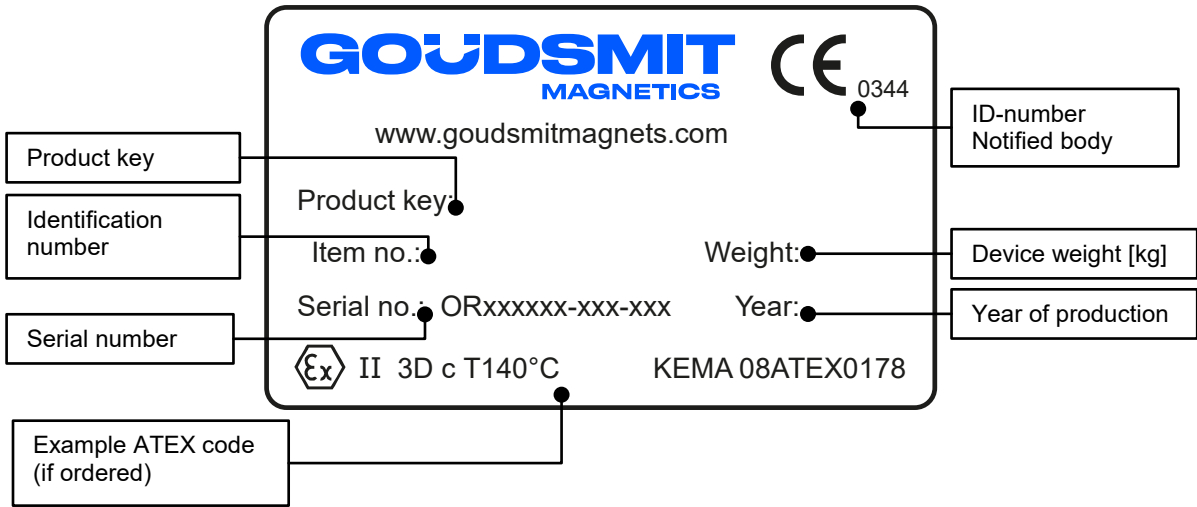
GOUDSMIT
MAGNETICS

CE 0344

ID-number
Notified body

www.goudsmitmagnets.com

Product key

Product key:

Identification number

Item no.:

Weight:

Device weight [kg]

Serial no.: ORxxxxxx-xxx-xxx

Year:

Year of production

Serial number

Ex II 3D c T140°C

KEMA 08ATEX0178

Example ATEX code (if ordered)